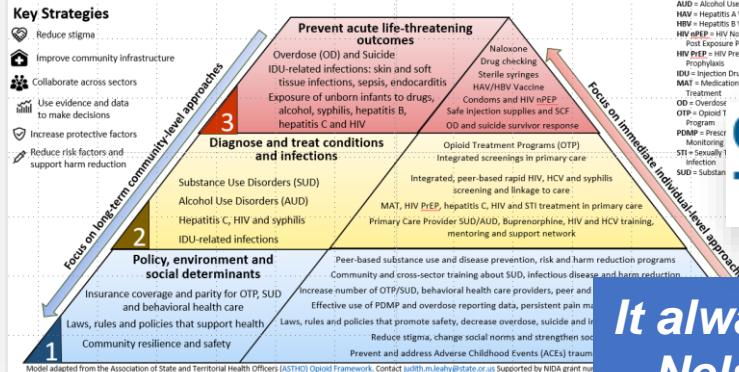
Key Strategies

Reduce stigma

Improve community infrastructure

Collaborate across sectors

Use evidence and data to make decisions

Increase protective factors

Reduce risk factors and support harm reduction

Focus on long-term community-level approaches

Focus on immediate individual-level approach

Prevent acute life-threatening outcomes

Overdose (OD) and Suicide

IDU-related infections: skin and soft tissue infections, sepsis, endocarditis

Exposure of unborn infants to drugs, alcohol, syphilis, hepatitis B, hepatitis C and HIV

3

Naloxone
Drug checking
Sterile syringes
HAV/HBV Vaccine
Condoms and HIV nPEP
Safe injection supplies and SCF
OD and suicide survivor response

Diagnose and treat conditions and infections

Substance Use Disorders (SUD)

Alcohol Use Disorders (AUD)

Hepatitis C, HIV and syphilis

IDU-related infections

2

Opioid Treatment Programs (OTP)
Integrated screenings in primary care
Integrated, peer-based rapid HIV, HCV and syphilis screening and linkage to care
MAT, HIV PrEP, hepatitis C, HIV and STI treatment in primary care
Primary Care Provider SUD/AUD, Buprenorphine, HIV and HCV training, mentoring and support network

Policy, environment and social determinants

Insurance coverage and parity for OTP, SUD and behavioral health care

Laws, rules and policies that support health

Community resilience and safety

1

Peer-based substance use and disease prevention, risk and harm reduction programs
Community and cross-sector training about SUD, infectious disease and harm reduction
Increase number of OTP/SUD, behavioral health care providers, peer and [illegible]
Effective use of PDMP and overdose reporting data, persistent pain ma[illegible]
Laws, rules and policies that promote safety, decrease overdose, suicide and in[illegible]
Reduce stigma, change social norms and strengthen soc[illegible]
Prevent and address Adverse Childhood Events (ACEs) traum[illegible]

AUD = Alcohol Use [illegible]
HAV = Hepatitis A V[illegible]
HBV = Hepatitis B V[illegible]
HIV nPEP = HIV No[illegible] Post Exposure P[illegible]
HIV PrEP = HIV Pre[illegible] Prophylaxis
IDU = Injection Dru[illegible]
MAT = Medication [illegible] Treatment
OD = Overdose
OTP = Opioid T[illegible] Program
PDMP = Prescr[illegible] Monitoring
STI = Sexually T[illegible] Infection
SUD = Substan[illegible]

It alwa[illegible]
Nel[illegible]

Model adapted from the Association of State and Territorial Health Officers (ASTHO) Opioid Framework. Contact judith.m.leahy@state.or.us Supported by NIDA grant nu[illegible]